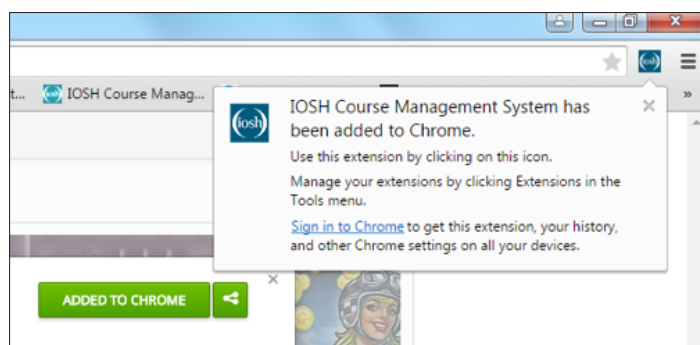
t... IOSH Course Manag...

»

iosh

IOSH Course Management System has been added to Chrome.

Use this extension by clicking on this icon.

Manage your extensions by clicking Extensions in the Tools menu.

Sign in to Chrome to get this extension, your history, and other Chrome settings on all your devices.

×

ADDED TO CHROME

×